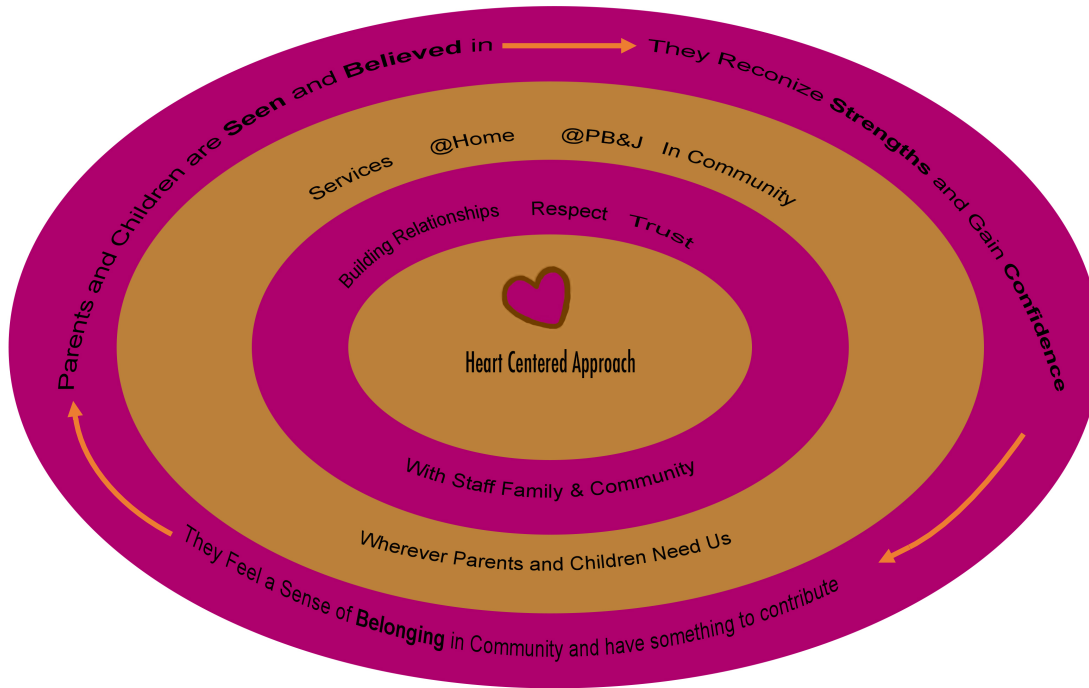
Parents and Children are **Seen** and **Believed** in

They Reconize **Strengths** and Gain **Confidence**

They Feel a Sense of **Belonging** in Community and have something to contribute

Services @Home @PB&J In Community

Building Relationships Respect Trust

Heart Centered Approach

With Staff Family & Community

Wherever Parents and Children Need Us